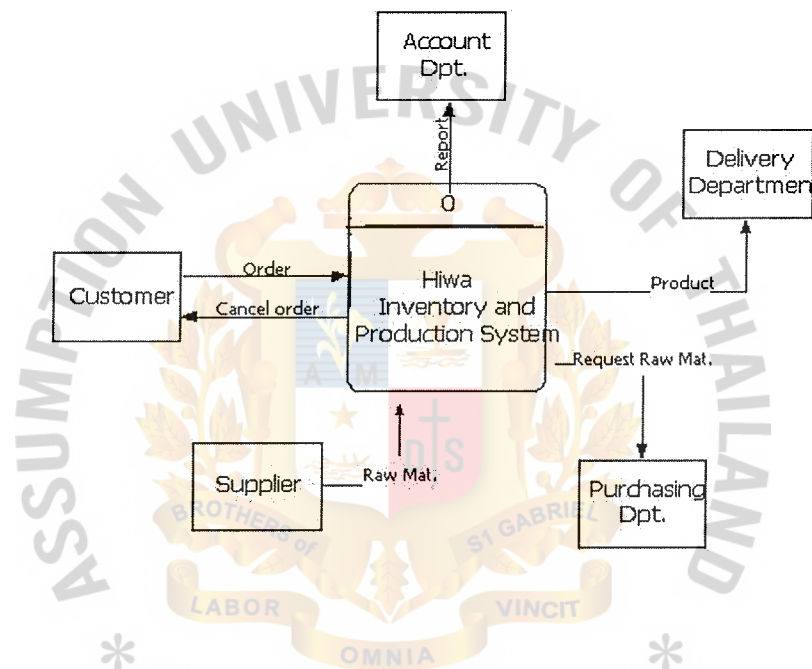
Account Dpt.

Report

0

Delivery Departmen

Customer

Order

Cancel order

Hiwa Inventory and Production System

Product

Request Raw Mat.

Supplier

Raw Mat.

Purchasing Dpt.

ASSUMPTION UNIVERSITY OF THAILAND

BROTHERS of

ST GABRIEL

LABOR

VINCIT

OMNIA

*

*